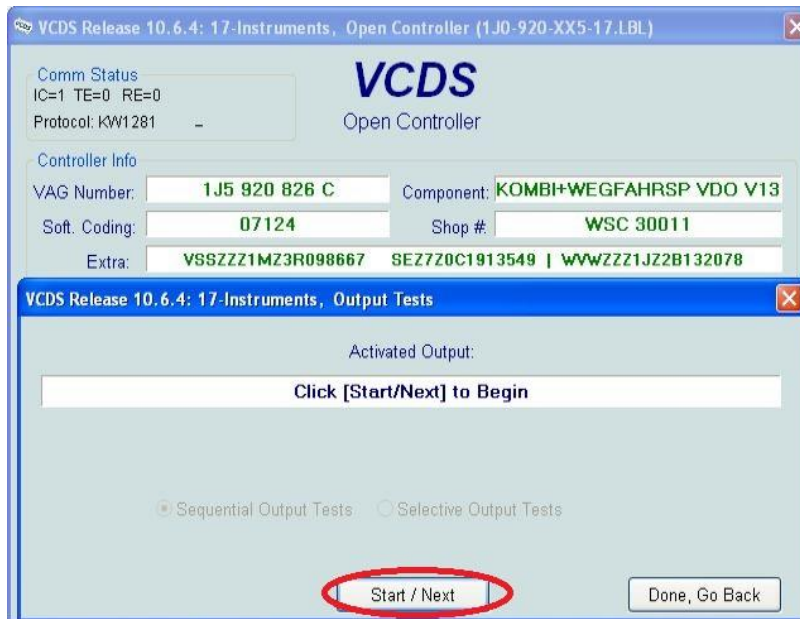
VCDS Release 10.6.4: 17-Instruments, Open Controller (1J0-920-XX5-17.LBL)

Comm Status
IC=1 TE=0 RE=0
Protocol: KW1281 –

VCDS
Open Controller

Controller Info
VAG Number: 1J5 920 826 C
Component: KOMBI+WEGFAHRSP VDO V13
Soft. Coding: 07124
Shop #: WSC 30011
Extra: VSSZZZ1MZ3R098667 SEZ7Z0C1913549 | WVWZZZ1JZ2B132078

VCDS Release 10.6.4: 17-Instruments, Output Tests

Activated Output:
Click [Start/Next] to Begin

Sequential Output Tests
Selective Output Tests

Start / Next
Done, Go Back